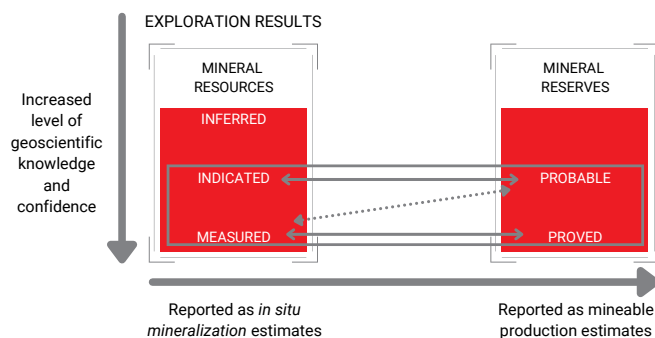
EXPLORATION RESULTS

Increased level of geoscientific knowledge and confidence

MINERAL RESOURCES

INFERRED

INDICATED

MEASURED

MINERAL RESERVES

PROBABLE

PROVED

Reported as *in situ mineralization* estimates

Reported as mineable production estimates